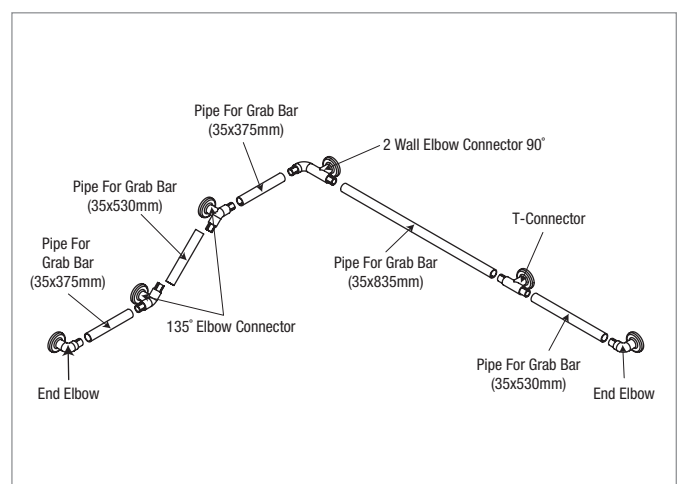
Pipe For Grab Bar (35x375mm)

2 Wall Elbow Connector 90˚

Pipe For Grab Bar (35x530mm)

T-Connector

Pipe For Grab Bar (35x375mm)

Pipe For Grab Bar (35x835mm)

135˚ Elbow Connector

Pipe For Grab Bar (35x530mm)

End Elbow

End Elbow